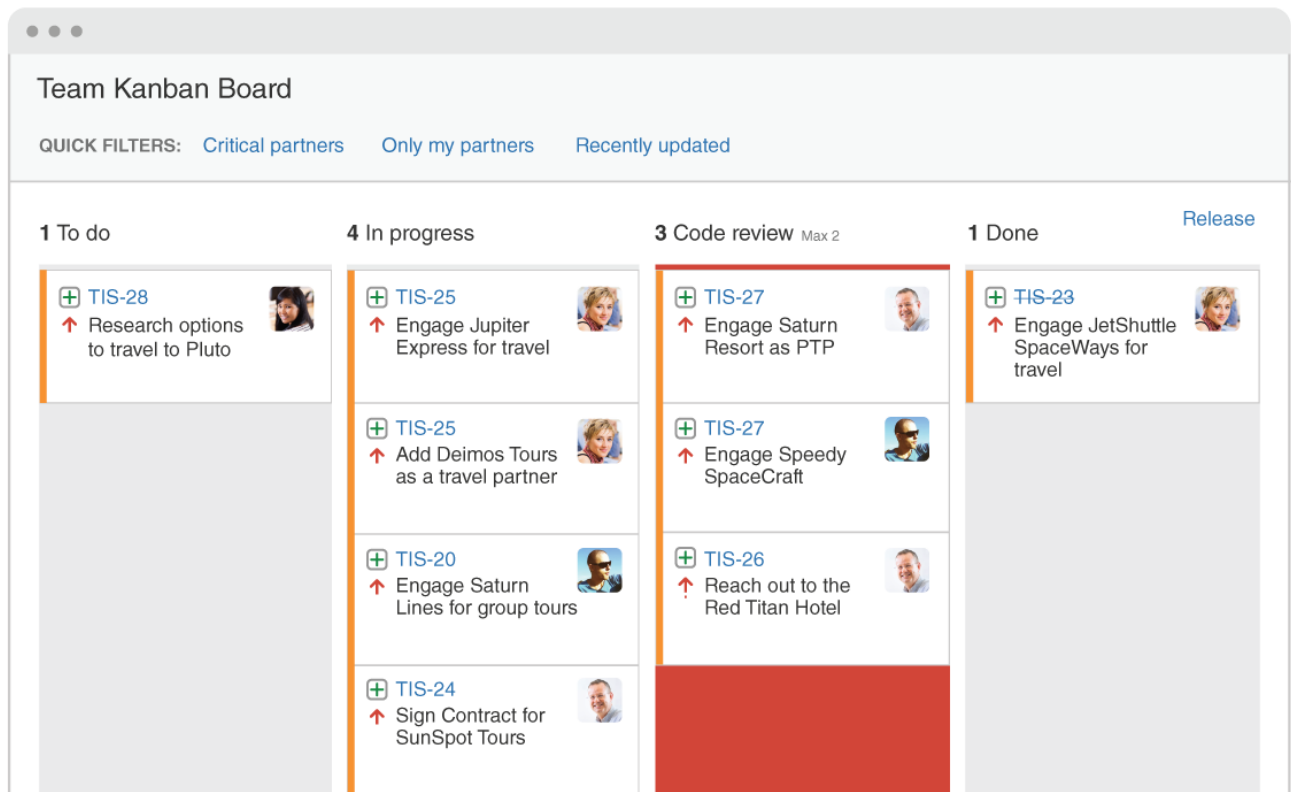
Team Kanban Board

QUICK FILTERS: Critical partners Only my partners Recently updated

1 To do

TIS-28
Research options to travel to Pluto

4 In progress

TIS-25
Engage Jupiter Express for travel

TIS-25
Add Deimos Tours as a travel partner

TIS-20
Engage Saturn Lines for group tours

TIS-24
Sign Contract for SunSpot Tours

3 Code review Max 2

TIS-27
Engage Saturn Resort as PTP

TIS-27
Engage Speedy SpaceCraft

TIS-26
Reach out to the Red Titan Hotel

1 Done

Release

TIS-23
Engage JetShuttle SpaceWays for travel